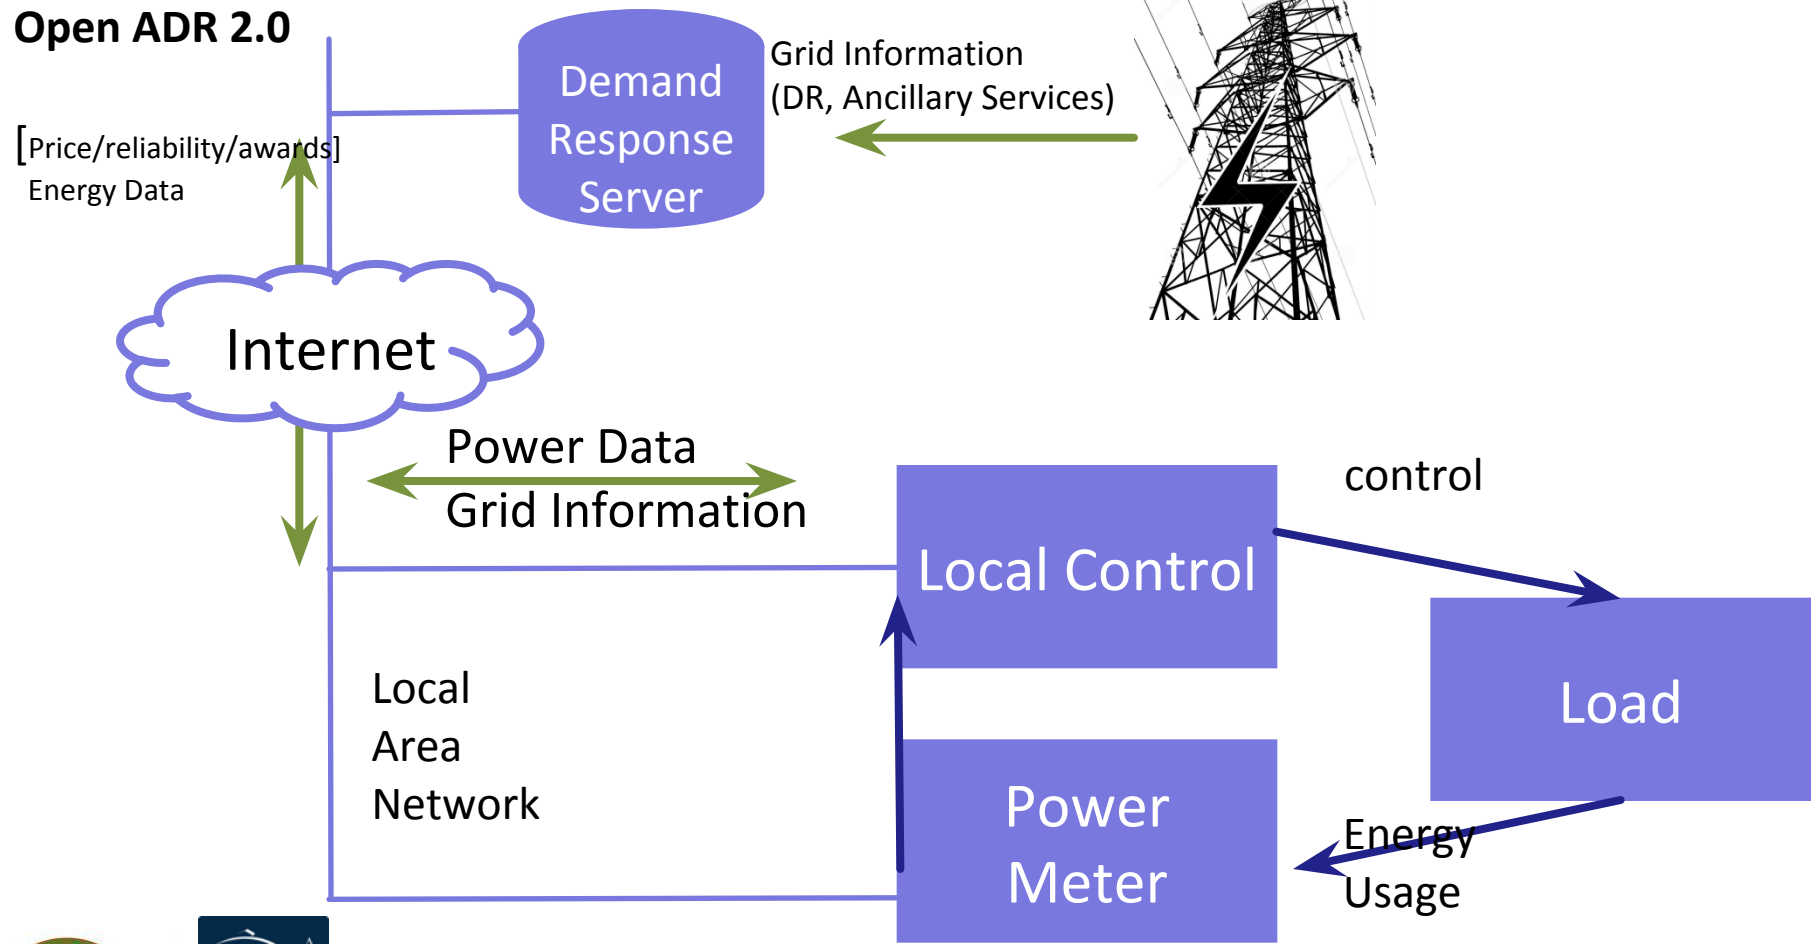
Open ADR 2.0

Demand Response Server

Grid Information
(DR, Ancillary Services)

[Price/reliability/awards]
Energy Data

Internet

Power Data
Grid Information

control

Local Control

Load

Local
Area
Network

Power Meter

Energy
Usage